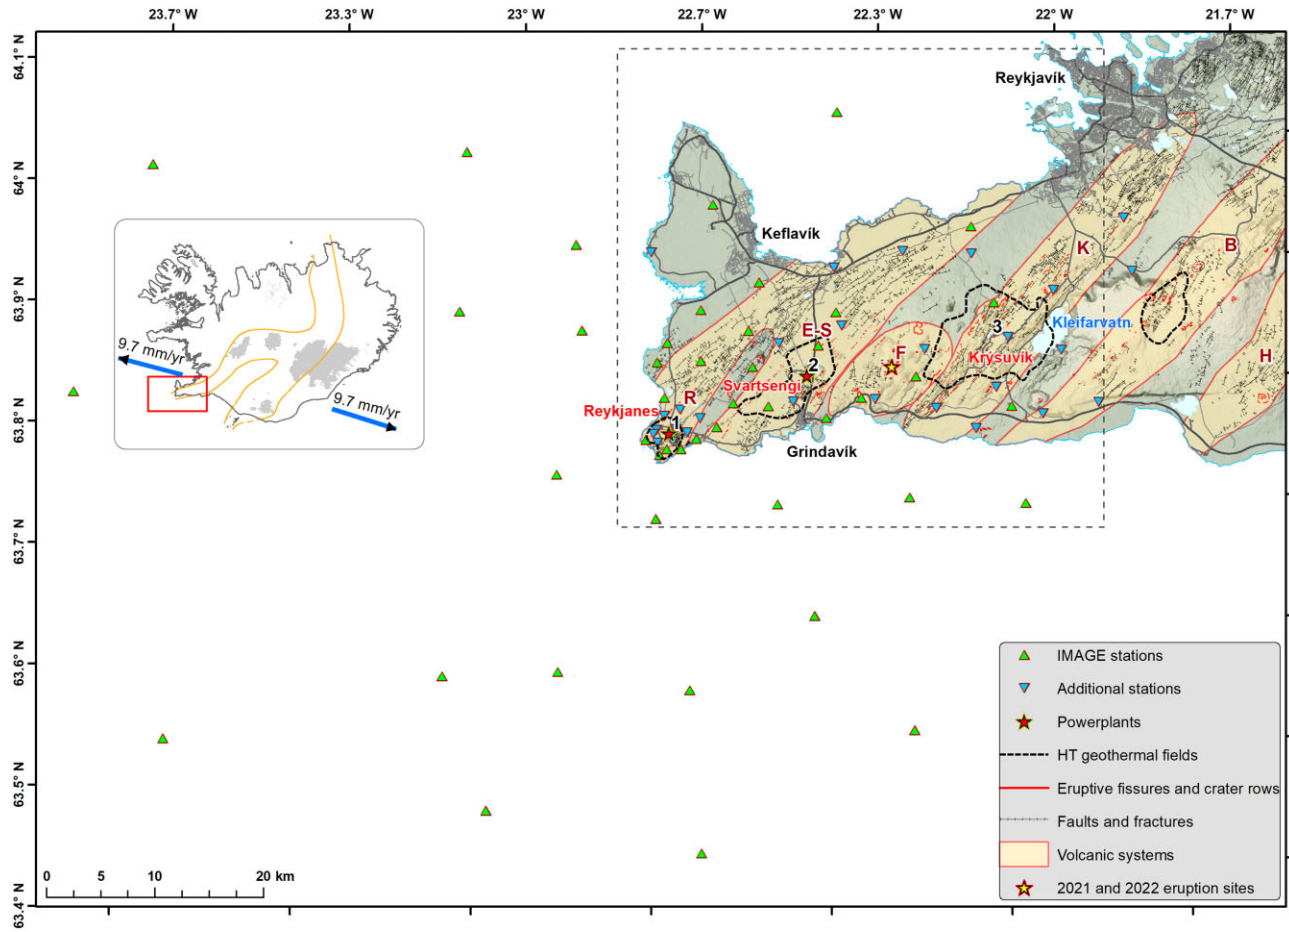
23.7° W
23.3° W
23° W
22.7° W
22.3° W
22° W
21.7° W

64.1° N
64° N
63.9° N
63.8° N
63.7° N
63.6° N
63.5° N
63.4° N

Reykjavík
Keflavík
K
B
E-S
3
Kleifarvatn
F
2
Krýsuvík
H
Svartsengi
R
Reykjanes
1
Grindavík

9.7 mm/yr
9.7 mm/yr

0 5 10 20 km

IMAGE stations
Additional stations
Powerplants
HT geothermal fields
Eruptive fissures and crater rows
Faults and fractures
Volcanic systems
2021 and 2022 eruption sites